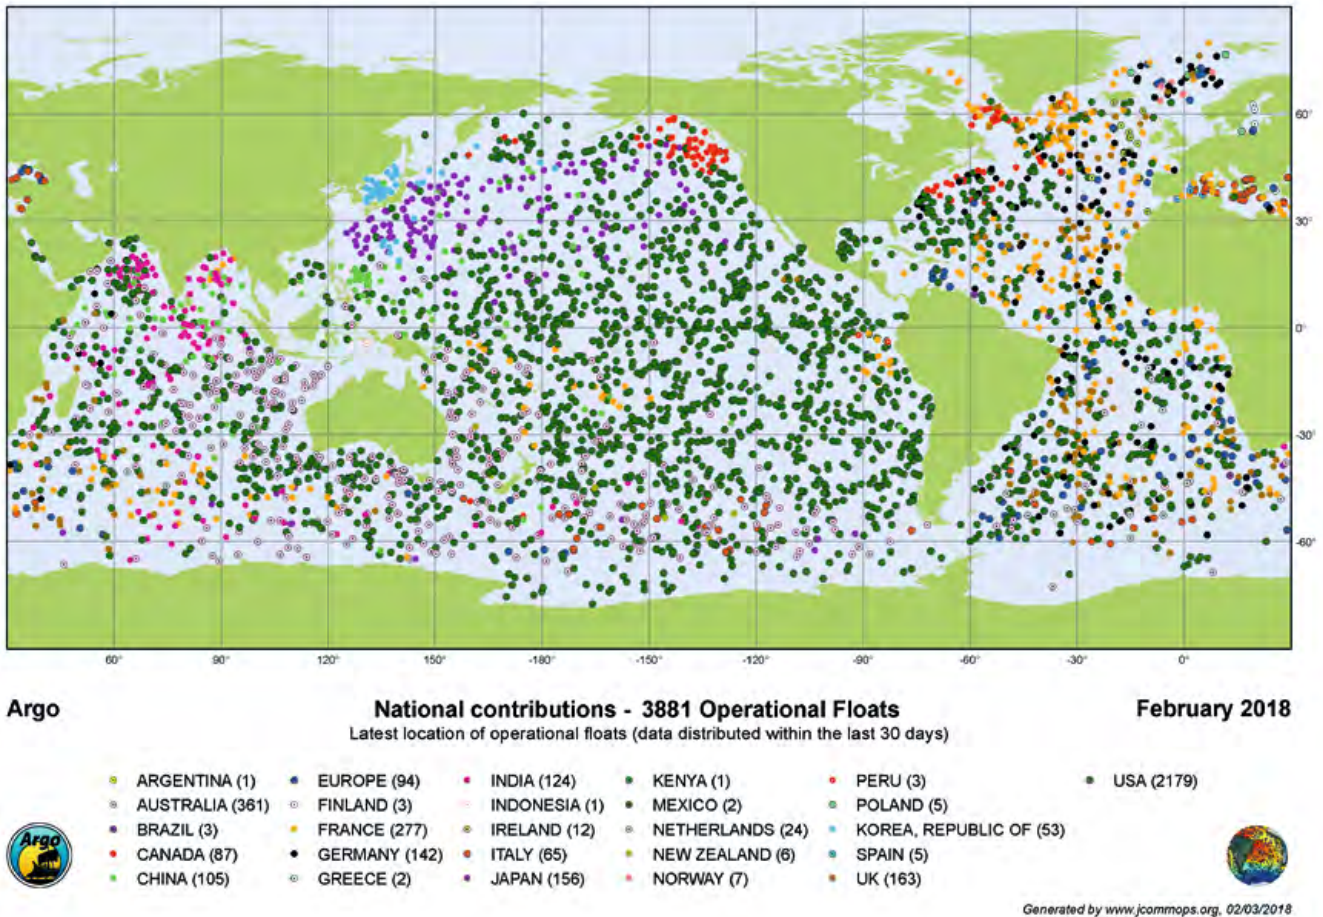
60°
30°
0°
-30°
-60°

60° 90° 120° 150° -180° -150° -120° -90° -60° -30° 0°

Argo

National contributions - 3881 Operational Floats
Latest location of operational floats (data distributed within the last 30 days)

February 2018

ARGENTINA (1)
AUSTRALIA (361)
BRAZIL (3)
CANADA (87)
CHINA (105)

EUROPE (94)
FINLAND (3)
FRANCE (277)
GERMANY (142)
GREECE (2)

INDIA (124)
INDONESIA (1)
IRELAND (12)
ITALY (65)
JAPAN (156)

KENYA (1)
MEXICO (2)
NETHERLANDS (24)
NEW ZEALAND (6)
NORWAY (7)

PERU (3)
POLAND (5)
KOREA, REPUBLIC OF (53)
SPAIN (5)
UK (163)

USA (2179)

Argo

Generated by www.jcommops.org, 02/03/2018